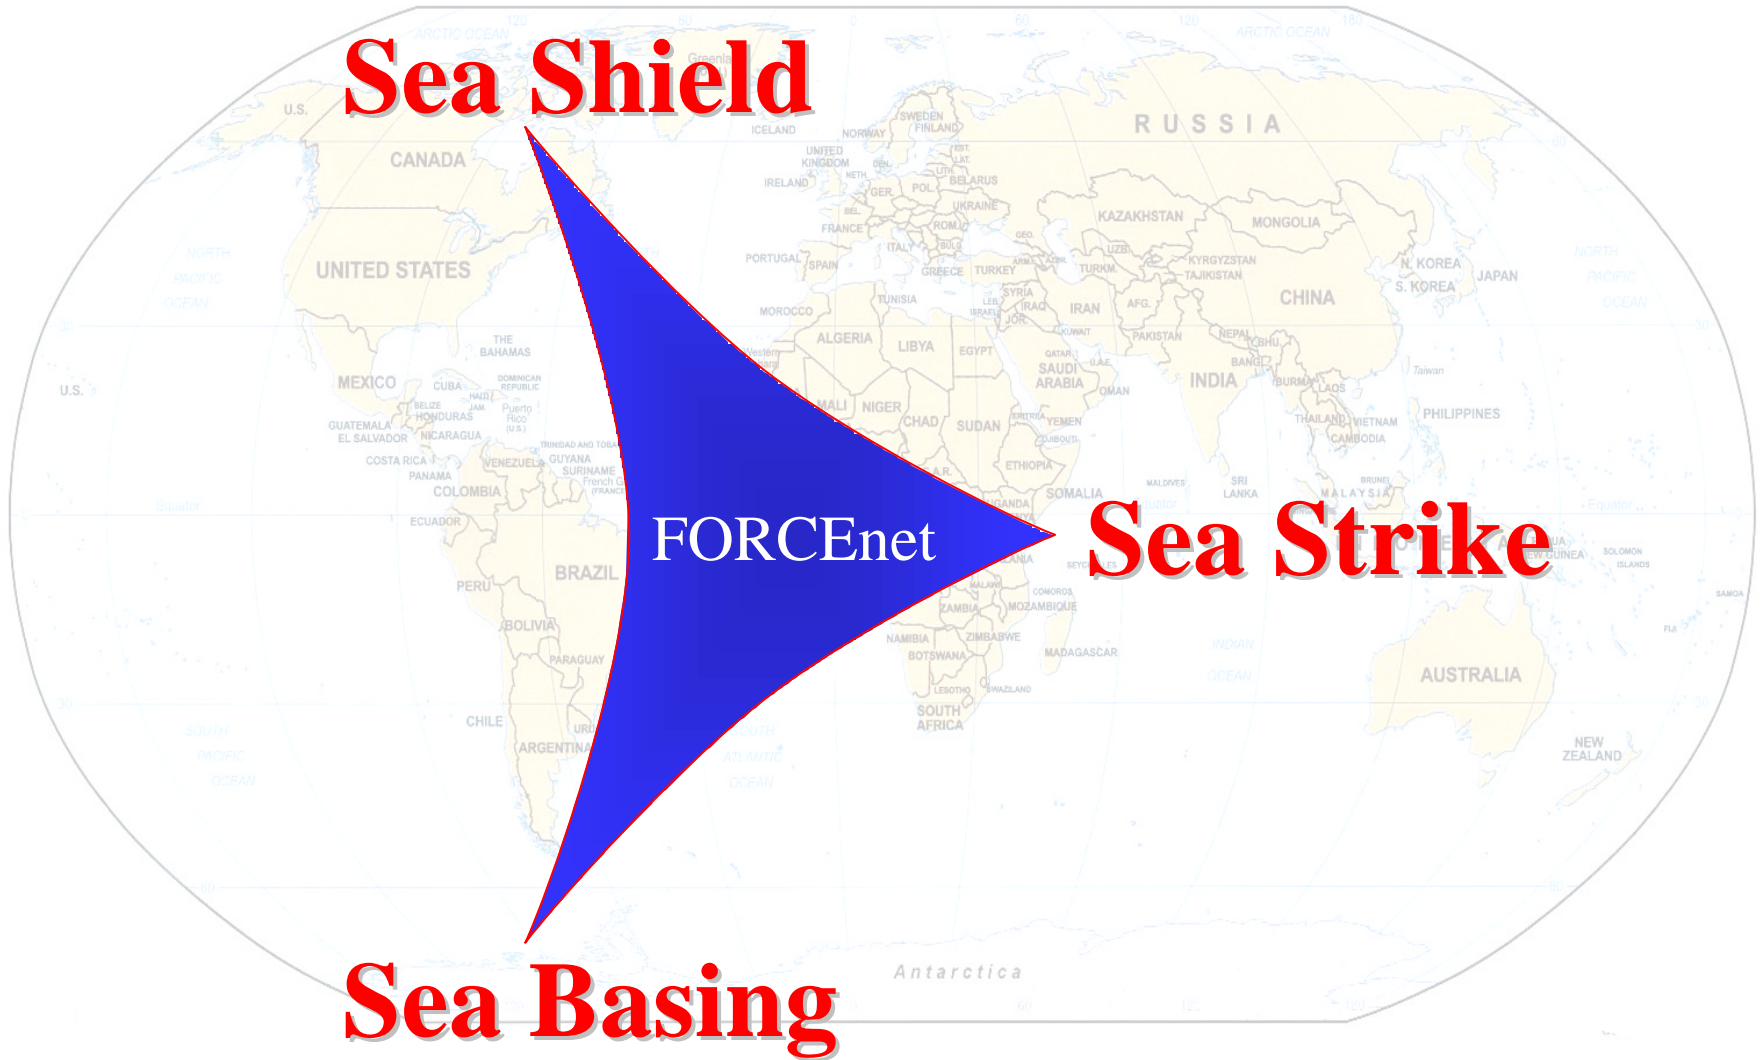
Sea Shield

FORCEnet

Sea Strike

Sea Basing

ARCTIC OCEAN
ARCTIC OCEAN
U.S.
CANADA
UNITED STATES
NORTH PACIFIC OCEAN
MEXICO
U.S.
THE BAHAMAS
CUBA
DOMINICAN REPUBLIC
HAITI
JAM.
Puerto Rico (U.S.)
BELIZE
HONDURAS
GUATEMALA
EL SALVADOR
NICARAGUA
COSTA RICA
PANAMA
TRINIDAD AND TOBAGO
VENEZUELA
GUYANA
SURINAME
French Guiana (FRANCE)
COLOMBIA
ECUADOR
PERU
BRAZIL
BOLIVIA
PARAGUAY
CHILE
URUGUAY
ARGENTINA
SOUTH PACIFIC OCEAN
SOUTH ATLANTIC OCEAN
Greenland
ICELAND
NORWAY
SWEDEN
FINLAND
UNITED KINGDOM
IRELAND
DEN.
NETH.
BEL.
GER.
POL.
EST.
LAT.
LITH.
BELARUS
UKRAINE
FRANCE
ROM.
BULG.
ITALY
PORTUGAL
SPAIN
GREECE
TURKEY
GEO.
ARM.
AZER.
MOROCCO
TUNISIA
ALGERIA
LIBYA
EGYPT
Western Sahara
MALI
NIGER
CHAD
SUDAN
ERITREA
DJIBOUTI
ETHIOPIA
SOMALIA
C.A.R.
UGANDA
TANZANIA
MALAWI
ZAMBIA
MOZAMBIQUE
ZIMBABWE
NAMIBIA
BOTSWANA
LESOTHO
SWAZILAND
SOUTH AFRICA
MADAGASCAR
COMOROS
SEYCHELLES
RUSSIA
KAZAKHSTAN
MONGOLIA
UZB.
TURKM.
KYRGYZSTAN
TAJIKISTAN
AFG.
IRAN
IRAQ
SYRIA
LEB.
ISRAEL
JOR.
KUWAIT
QATAR
U.A.E.
SAUDI ARABIA
OMAN
YEMEN
PAKISTAN
NEPAL
BHU.
BANG.
INDIA
CHINA
N. KOREA
S. KOREA
JAPAN
Taiwan
BURMA
LAOS
THAILAND
VIETNAM
CAMBODIA
PHILIPPINES
SRI LANKA
MALDIVES
BRUNEI
MALAYSIA
PAPUA NEW GUINEA
SOLOMON ISLANDS
SAMOA
FIJI
INDIAN OCEAN
AUSTRALIA
NEW ZEALAND
NORTH PACIFIC OCEAN
Equator
Equator
Equator
Antarctica